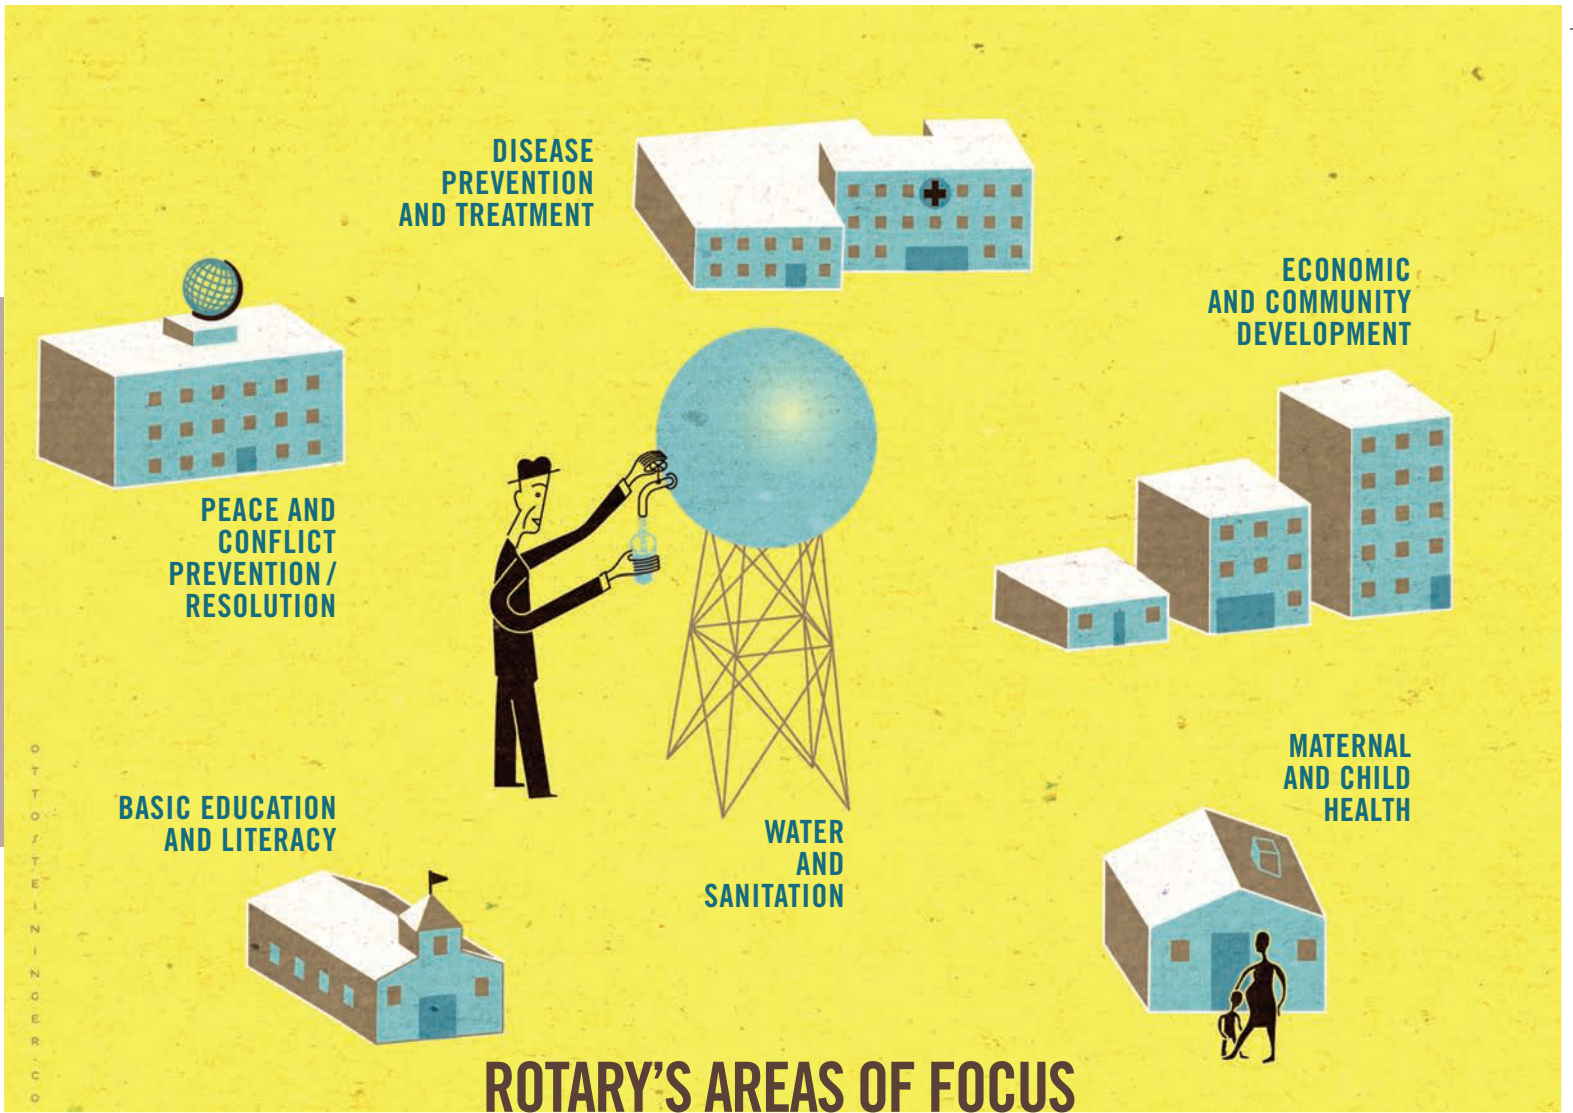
DISEASE PREVENTION AND TREATMENT

ECONOMIC AND COMMUNITY DEVELOPMENT

PEACE AND CONFLICT PREVENTION / RESOLUTION

MATERNAL AND CHILD HEALTH

BASIC EDUCATION AND LITERACY

WATER AND SANITATION

OTTO/STEININGER.CO

ROTARY'S AREAS OF FOCUS